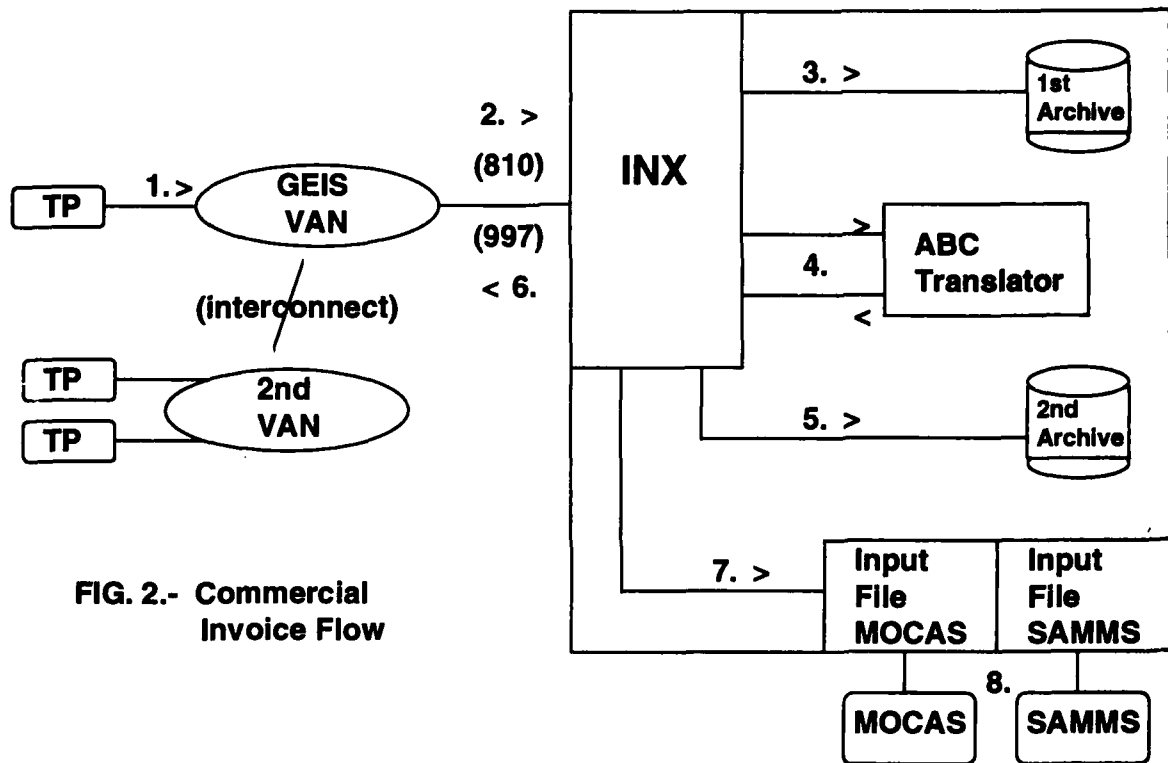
TP

1.>

GEIS VAN

(interconnect)

TP

TP

2nd VAN

2. >

(810)

(997)

< 6.

INX

3. >

1st Archive

>

4.

<

ABC Translator

5. >

2nd Archive

7. >

Input File MOCAS

Input File SAMMS

8.

MOCAS

SAMMS

FIG. 2.- Commercial Invoice Flow